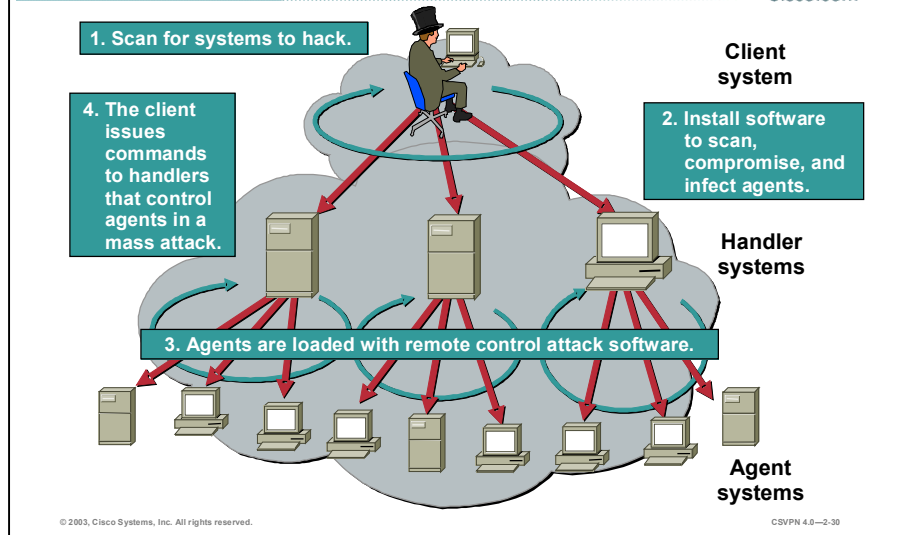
Cisco.com

1. Scan for systems to hack.

Client system

4. The client issues commands to handlers that control agents in a mass attack.

2. Install software to scan, compromise, and infect agents.

Handler systems

3. Agents are loaded with remote control attack software.

Agent systems

© 2003, Cisco Systems, Inc. All rights reserved.

CSVPN 4.0—2-30